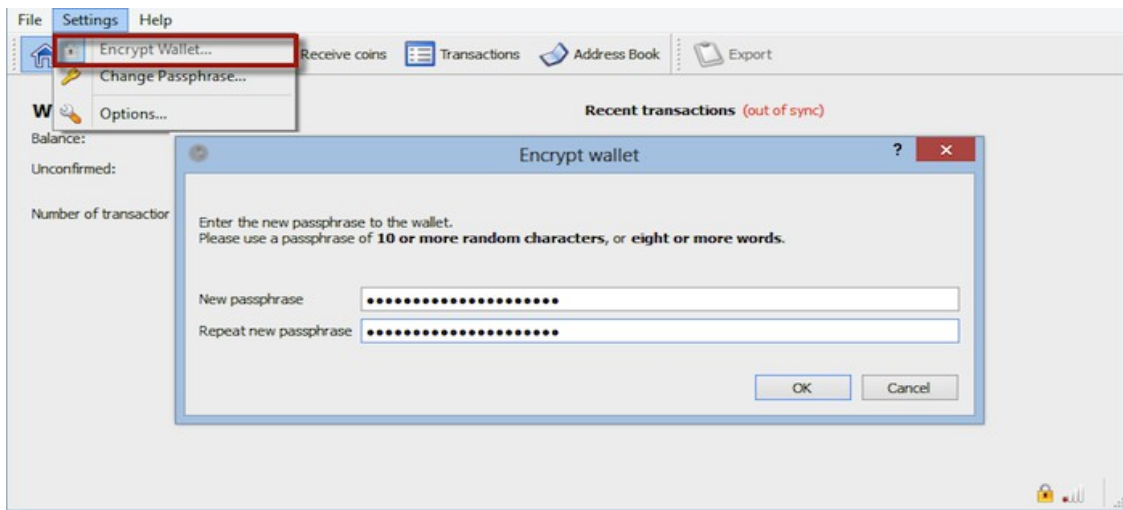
File Settings Help

Encrypt Wallet...
Change Passphrase...
Options...

Receive coins Transactions Address Book Export

W
Balance:
Unconfirmed:
Number of transactior

Recent transactions (out of sync)

Encrypt wallet ? ×

Enter the new passphrase to the wallet.
Please use a passphrase of **10 or more random characters**, or **eight or more words**.

New passphrase ••••••••••••••••••••••
Repeat new passphrase ••••••••••••••••••••••

OK Cancel